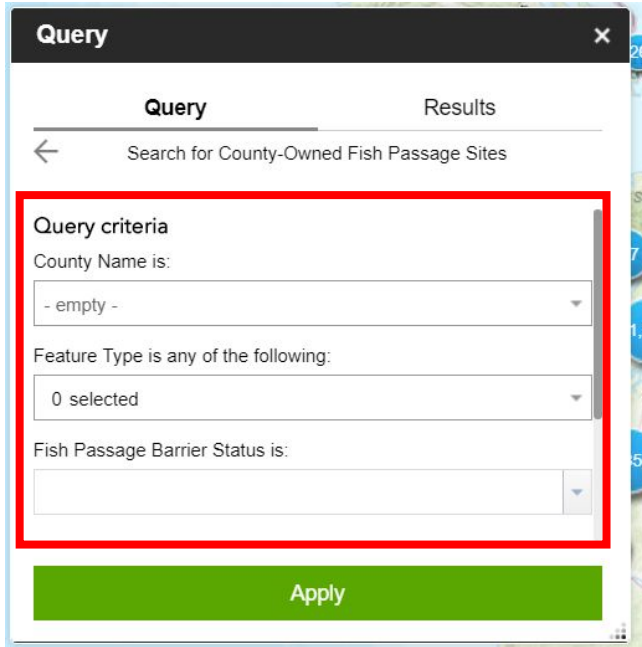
Query ×

Query Results

Search for County-Owned Fish Passage Sites

Query criteria

County Name is:

- empty -

Feature Type is any of the following:

0 selected

Fish Passage Barrier Status is:

Apply